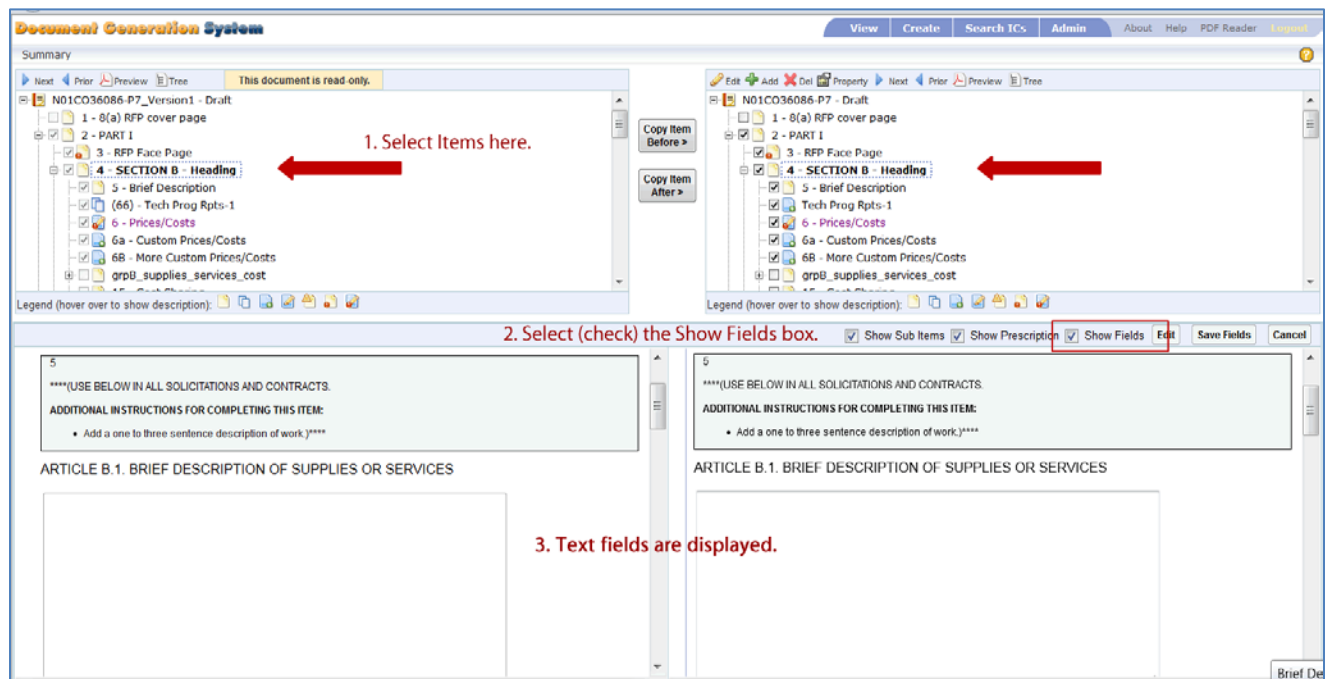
Document Generation System

View Create Search ICs Admin About Help PDF Reader Logout

Summary

Next Prior Preview Tree This document is read-only.

N01CO36086-P7_Version1 - Draft
1 - 8(a) RFP cover page
2 - PART I
3 - RFP Face Page
4 - SECTION B - Heading
5 - Brief Description
(66) - Tech Prog Rpts-1
6 - Prices/Costs
6a - Custom Prices/Costs
6B - More Custom Prices/Costs
grpB_supplies_services_cost

Legend (hover over to show description):

1. Select Items here.

Copy Item Before >

Copy Item After >

Edit Add Del Property Next Prior Preview Tree

N01CO36086-P7 - Draft
1 - 8(a) RFP cover page
2 - PART I
3 - RFP Face Page
4 - SECTION B - Heading
5 - Brief Description
Tech Prog Rpts-1
6 - Prices/Costs
6a - Custom Prices/Costs
6B - More Custom Prices/Costs
grpB_supplies_services_cost

Legend (hover over to show description):

2. Select (check) the Show Fields box. Show Sub Items Show Prescription Show Fields Edit Save Fields Cancel

5
****(USE BELOW IN ALL SOLICITATIONS AND CONTRACTS.
ADDITIONAL INSTRUCTIONS FOR COMPLETING THIS ITEM:
• Add a one to three sentence description of work.)****

ARTICLE B.1. BRIEF DESCRIPTION OF SUPPLIES OR SERVICES

5
****(USE BELOW IN ALL SOLICITATIONS AND CONTRACTS.
ADDITIONAL INSTRUCTIONS FOR COMPLETING THIS ITEM:
• Add a one to three sentence description of work.)****

ARTICLE B.1. BRIEF DESCRIPTION OF SUPPLIES OR SERVICES

3. Text fields are displayed.

Brief De